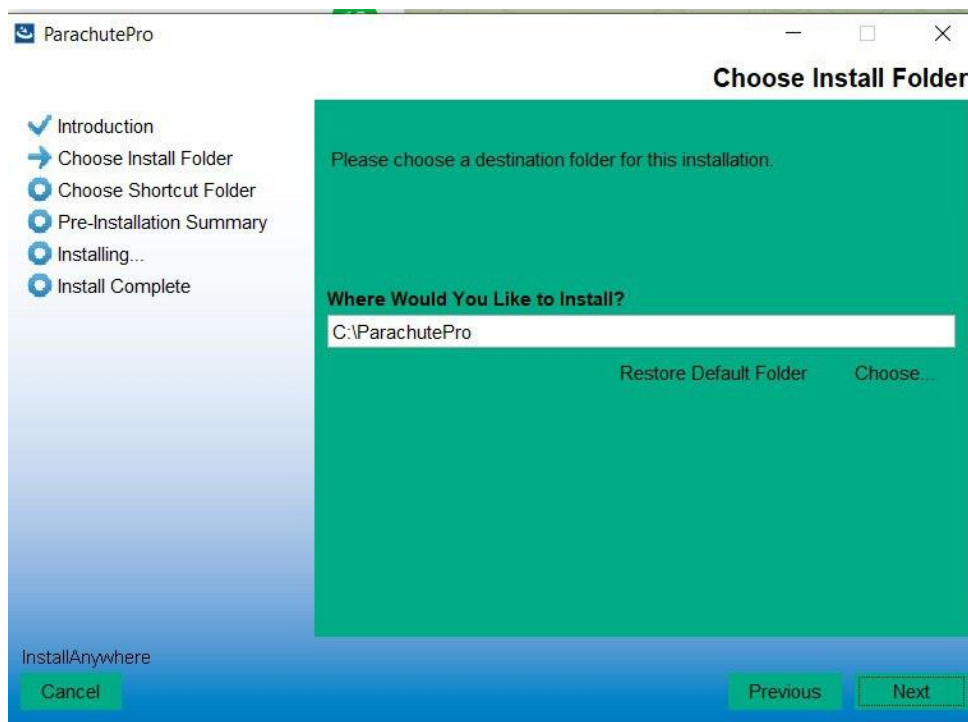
ParachutePro

Choose Install Folder

Introduction
Choose Install Folder
Choose Shortcut Folder
Pre-Installation Summary
Installing...
Install Complete

Please choose a destination folder for this installation.

Where Would You Like to Install?

C:\ParachutePro

Restore Default Folder

Choose...

InstallAnywhere

Cancel

Previous

Next